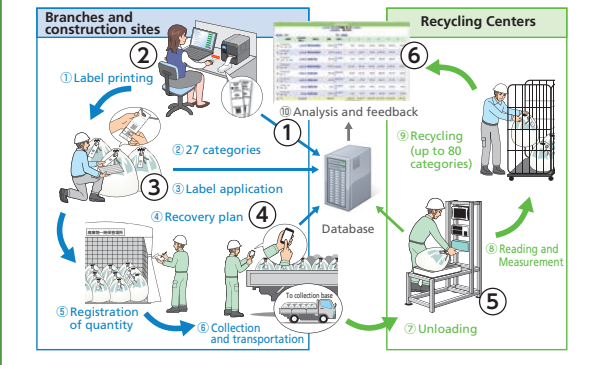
Branches and construction sites

Recycling Centers

②

①Label printing

⑥

⑩ Analysis and feedback

①

⑨Recycling (up to 80 categories)

②27 categories

③

③Label application

④Recovery plan

④

Database

⑧Reading and Measurement

⑤

⑤Registration of quantity

To collection base

⑥Collection and transportation

⑦Unloading